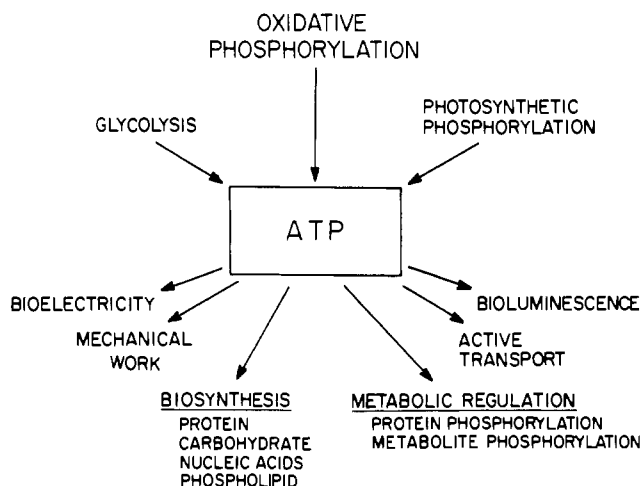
OXIDATIVE PHOSPHORYLATION

GLYCOLYSIS

PHOTOSYNTHETIC PHOSPHORYLATION

ATP

BIOELECTRICITY

MECHANICAL WORK

BIOSYNTHESIS
PROTEIN
CARBOHYDRATE
NUCLEIC ACIDS
PHOSPHOLIPID

METABOLIC REGULATION
PROTEIN PHOSPHORYLATION
METABOLITE PHOSPHORYLATION

ACTIVE TRANSPORT

BIOLUMINESCENCE